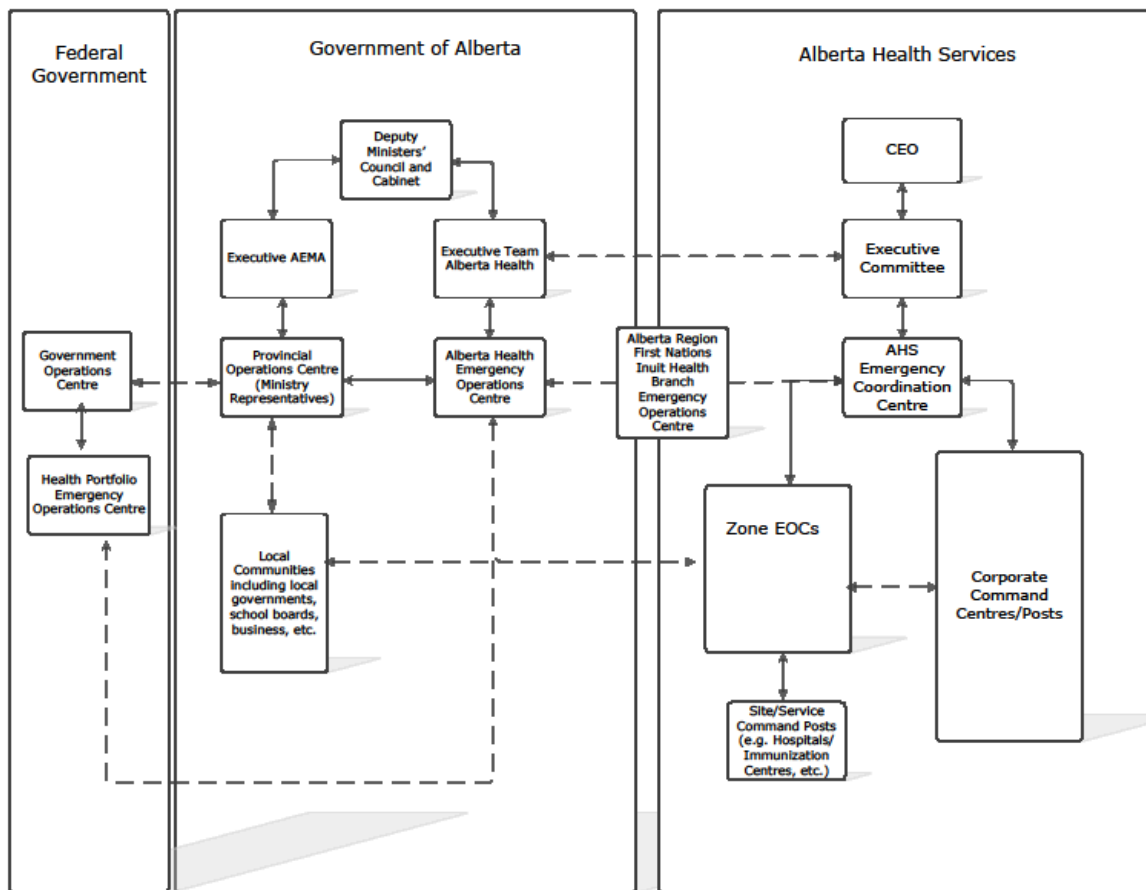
Federal Government

Government of Alberta

Alberta Health Services

Deputy Ministers' Council and Cabinet

CEO

Executive AEMA

Executive Team Alberta Health

Executive Committee

Government Operations Centre

Provincial Operations Centre (Ministry Representatives)

Alberta Health Emergency Operations Centre

Alberta Region First Nations Inuit Health Branch Emergency Operations Centre

AHS Emergency Coordination Centre

Health Portfolio Emergency Operations Centre

Local Communities including local governments, school boards, business, etc.

Zone EOCs

Corporate Command Centres/Posts

Site/Service Command Posts (e.g. Hospitals/ Immunization Centres, etc.)